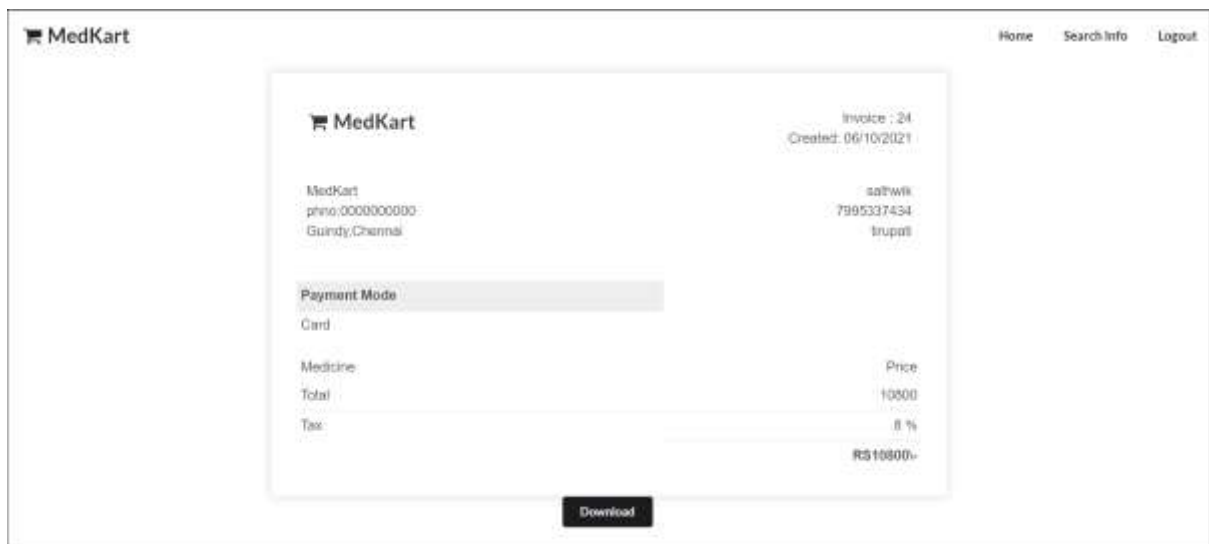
MedKart

Home Search Info Logout

MedKart

Invoice : 24
Created: 06/10/2021

MedKart
phno:0000000000
Guindy,Chennai

sathwik
7995337434
tirupati

| Payment Mode | |
|---|---|
| Card | |

| Medicine | Price |
|---|---|
| Total | 10800 |
| Tax | 8 % |
| | RS10800/- |

Download